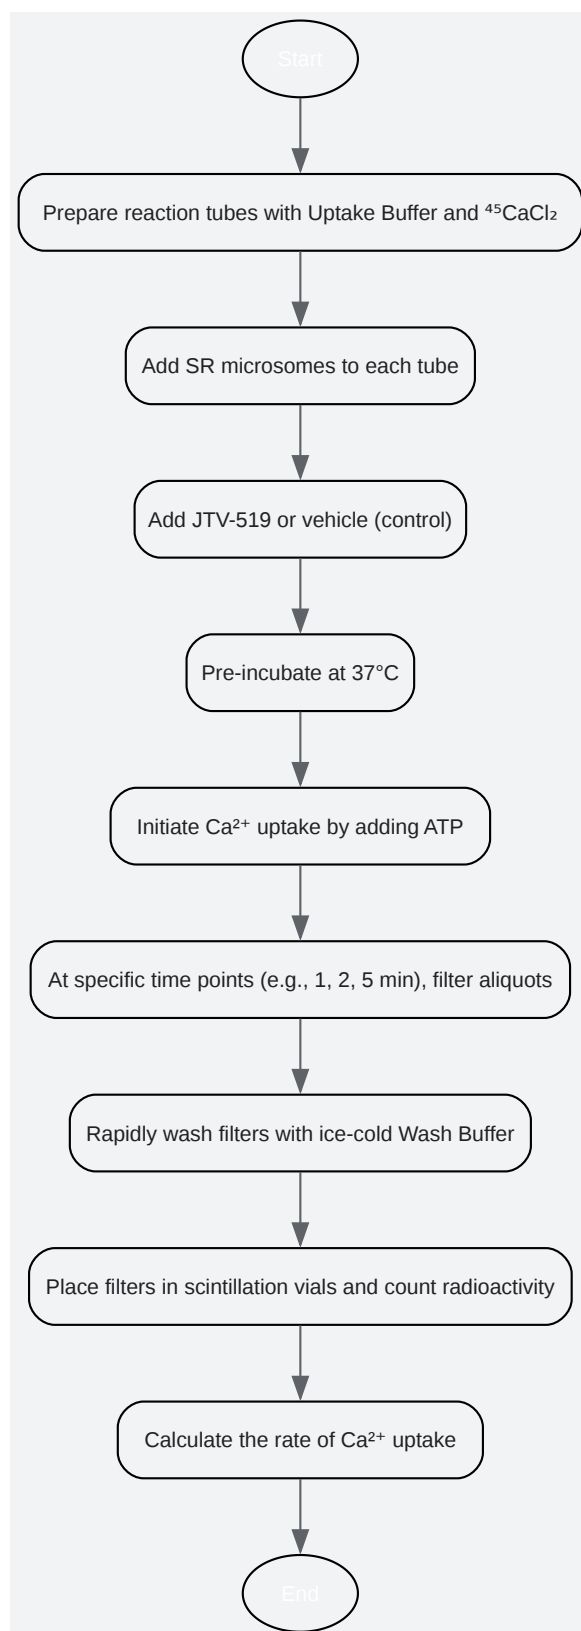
Start

Prepare reaction tubes with Uptake Buffer and $^{45}CaCl_2$

Add SR microsomes to each tube

Add JTV-519 or vehicle (control)

Pre-incubate at 37°C

Initiate $Ca^{2+}$ uptake by adding ATP

At specific time points (e.g., 1, 2, 5 min), filter aliquots

Rapidly wash filters with ice-cold Wash Buffer

Place filters in scintillation vials and count radioactivity

Calculate the rate of $Ca^{2+}$ uptake

End